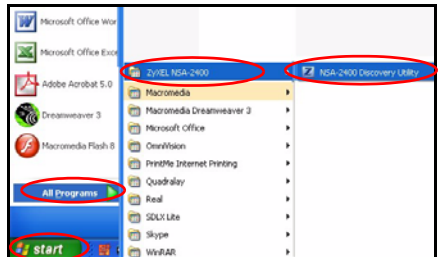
Microsoft Office Wor
Microsoft Office Exce
Adobe Acrobat 5.0
Dreamweaver 3
Macromedia Flash 8
All Programs
start
ZyXEL NSA-2400
Macromedia
Macromedia Dreamweaver 3
Microsoft Office
OmniVision
PrintMe Internet Printing
Quadralay
Real
SDLX Lite
Skype
WinRAR
NSA-2400 Discovery Utility